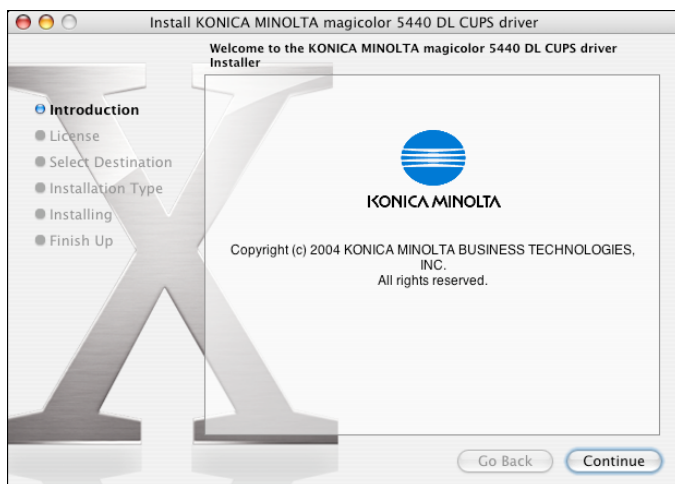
Install KONICA MINOLTA magicolor 5440 DL CUPS driver

Welcome to the KONICA MINOLTA magicolor 5440 DL CUPS driver Installer

Introduction
License
Select Destination
Installation Type
Installing
Finish Up

KONICA MINOLTA

Copyright (c) 2004 KONICA MINOLTA BUSINESS TECHNOLOGIES, INC.
All rights reserved.

Go Back
Continue